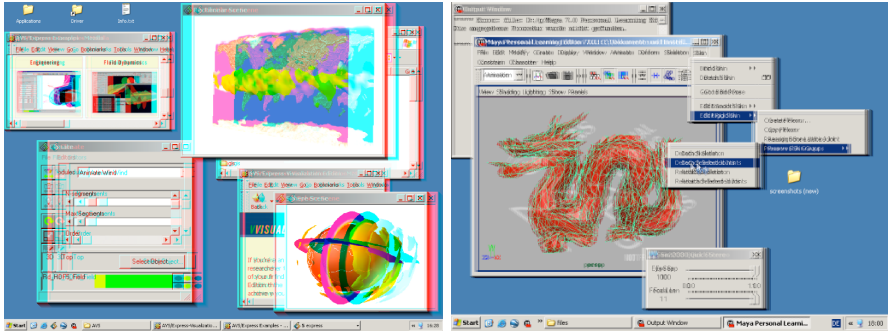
Applications

Driver

Info.txt

AVS/Express Examples

Engineering

Fluid Dynamics

Modules: Animate Wind

Num Segments

Max Segments

Order

Select Object

Fld_Fld_FieldSend

AVS/Express Visualization

VISUAL

If you're

Start

AVS

AVS/Express Visualiza...

AVS/Express Examples

16:26

Output Window

Maya Personal Learning Edition

File Edit Modify Create Display Window Animate Deform Skeleton Skin Constrain Character Help

Animation

View Shading Lighting Show Panels

persp

screenshots (new)

Start

files

Output Window

Maya Personal Learni...

18:00